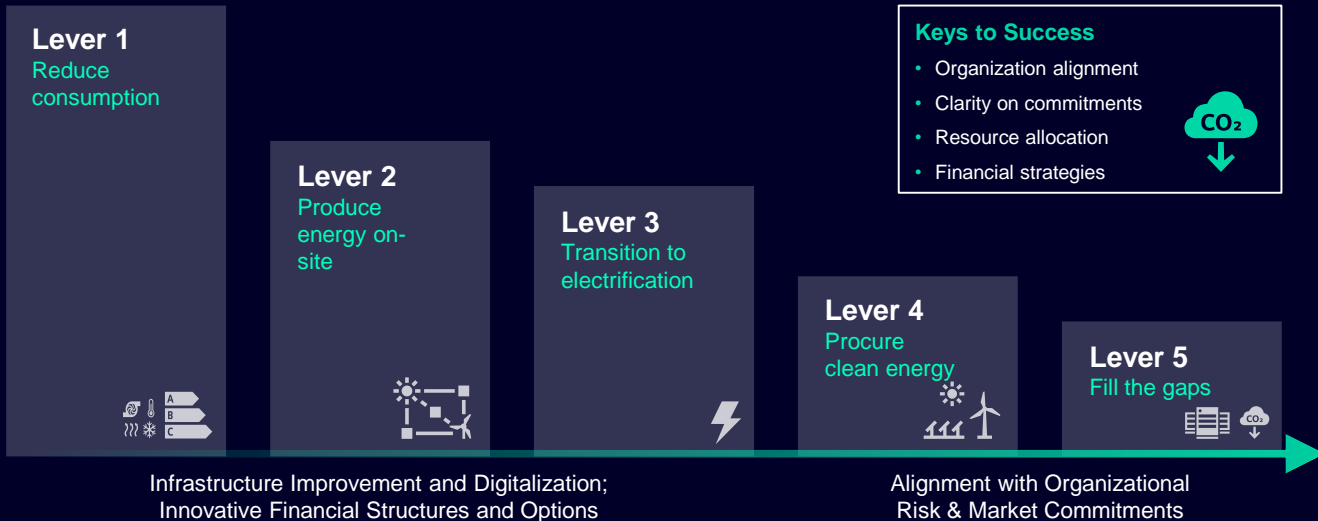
Lever 1
Reduce consumption

Lever 2
Produce energy on-site

Lever 3
Transition to electrification

Lever 4
Procure clean energy

Lever 5
Fill the gaps

Keys to Success
• Organization alignment
• Clarity on commitments
• Resource allocation
• Financial strategies

$CO_2$

A
B
C

$CO_2$

Infrastructure Improvement and Digitalization; Innovative Financial Structures and Options

Alignment with Organizational Risk & Market Commitments